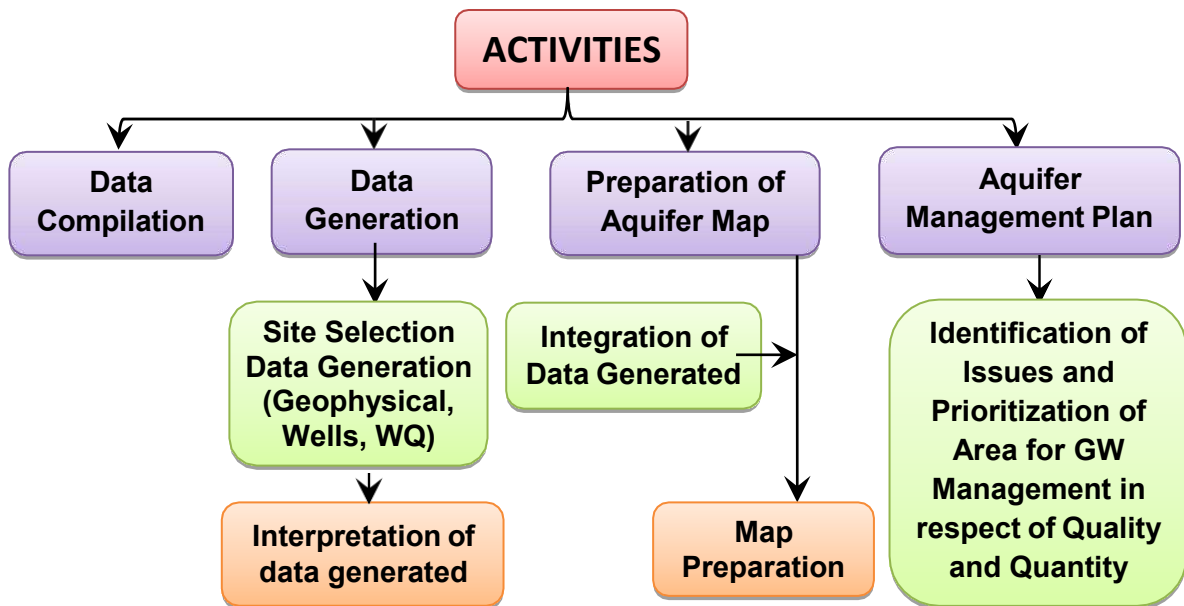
ACTIVITIES

Data Compilation

Data Generation

Site Selection Data Generation (Geophysical, Wells, WQ)

Interpretation of data generated

Preparation of Aquifer Map

Integration of Data Generated

Map Preparation

Aquifer Management Plan

Identification of Issues and Prioritization of Area for GW Management in respect of Quality and Quantity